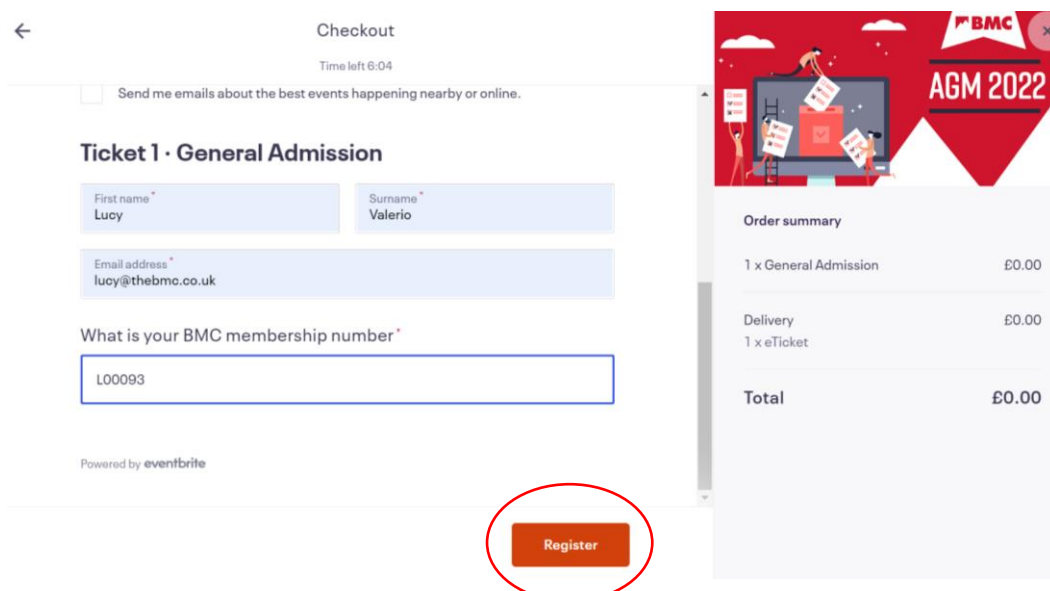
Checkout

Time left 6:04

Send me emails about the best events happening nearby or online.

Ticket 1 · General Admission

First name*
Lucy

Surname*
Valerio

Email address*
lucy@thebmc.co.uk

What is your BMC membership number*

L00093

Powered by eventbrite

Register

BMC

AGM 2022

Order summary

| 1 x General Admission | £0.00 |
|---|---|
| Delivery<br>1 x eTicket | £0.00 |
| Total | £0.00 |